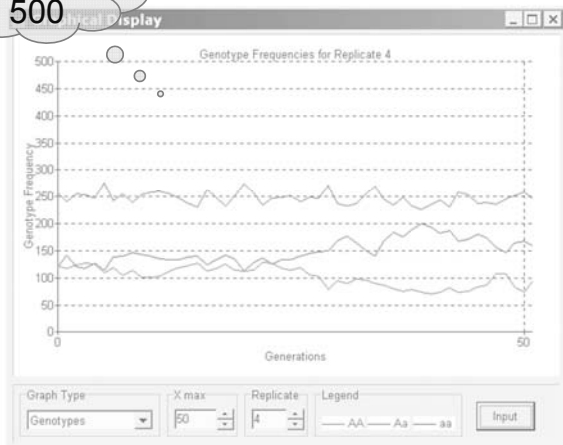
500

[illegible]hical Display

Genotype Frequencies for Replicate 4

500
450
400
350
300
250
200
150
100
50
0

Genotype Frequency

0
50

Generations

Graph Type
Genotypes

X max
50

Replicate
4

Legend
AA Aa aa

Input